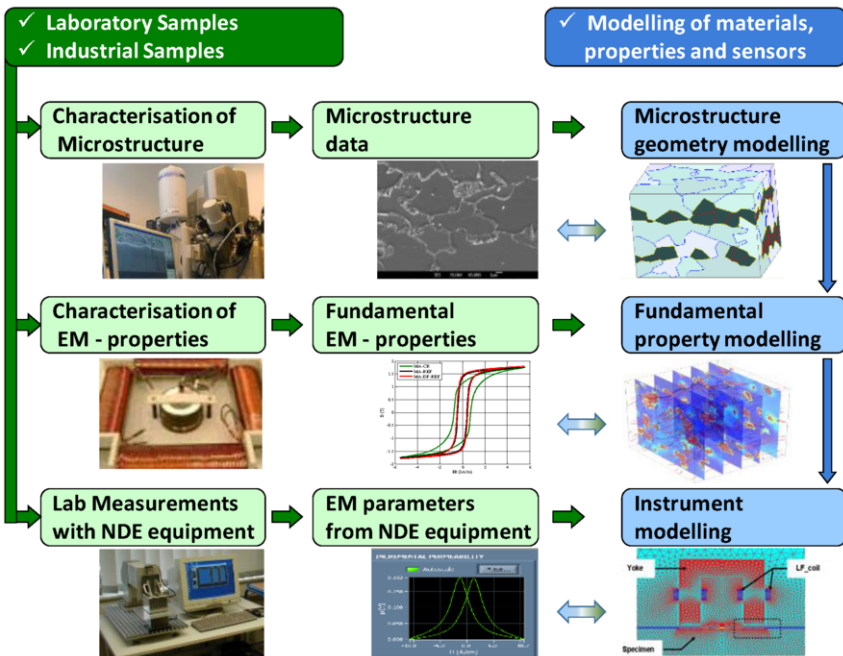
✓ Laboratory Samples
✓ Industrial Samples

✓ Modelling of materials, properties and sensors

Characterisation of Microstructure

Microstructure data

Microstructure geometry modelling

Characterisation of EM - properties

Fundamental EM - properties

Fundamental property modelling

Lab Measurements with NDE equipment

EM parameters from NDE equipment

Instrument modelling

Yoke

LF_coil

Specimen